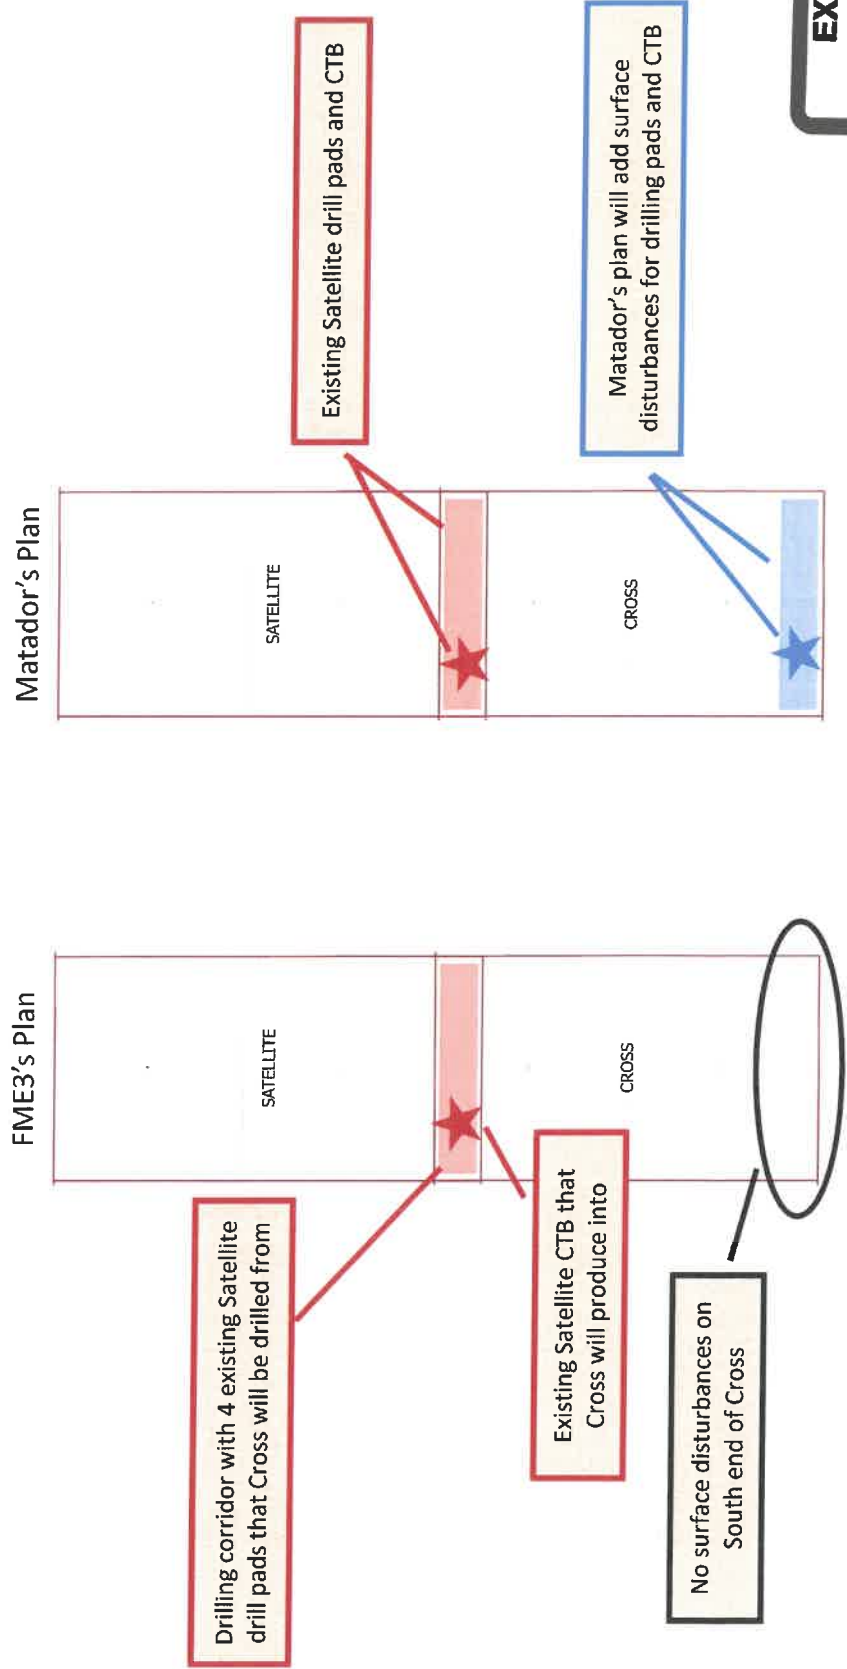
FME3's Plan

SATELLITE

CROSS

Drilling corridor with 4 existing Satellite drill pads that Cross will be drilled from

Existing Satellite CTB that Cross will produce into

No surface disturbances on South end of Cross

Matador's Plan

SATELLITE

CROSS

Existing Satellite drill pads and CTB

Matador's plan will add surface disturbances for drilling pads and CTB

EX